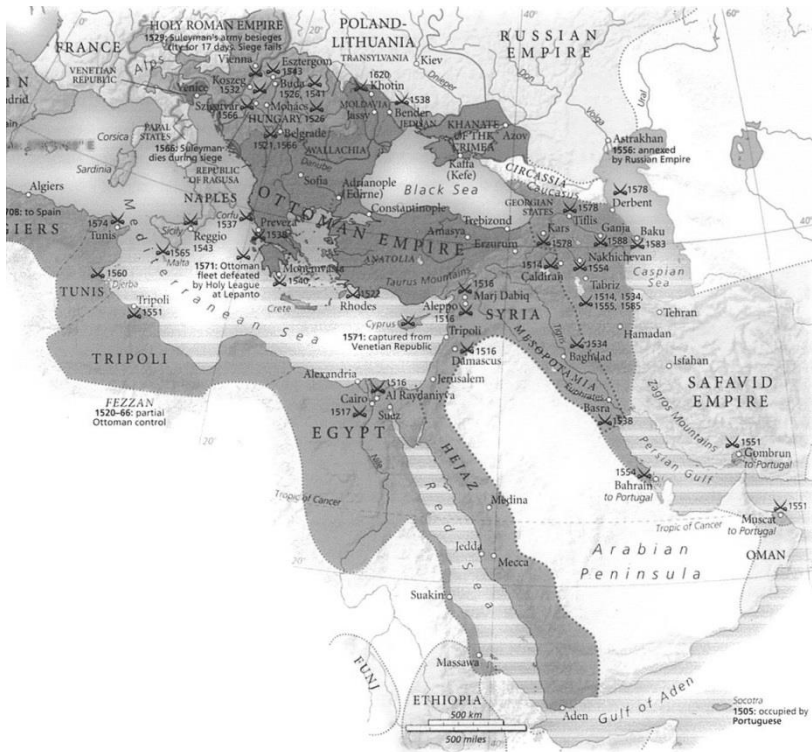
HOLY ROMAN EMPIRE
1529: Suleyman's army besieges city for 17 days. Siege fails
POLAND-LITHUANIA
RUSSIAN EMPIRE
40°
60°
FRANCE
VENETIAN REPUBLIC
Alps
Vienna
Esztergom
1543
TRANSYLVANIA
Kiev
Koszeg 1532
Buda 1526, 1541
1620 Khotin
Venice
Szigetvar 1566
Mohacs 1526
HUNGARY
MOLDAVIA
Jassy
1538
Bender
JEDISAN
KHANATE OF THE CRIMEA
Azov
Dnieper
Don
Volga
Ural
PAPAL STATES
1566: Suleyman dies during siege
Belgrade 1521, 1566
WALLACHIA
Danube
Kaffa (Kefe)
Astrakhan
1556: annexed by Russian Empire
Corsica
Sardinia
REPUBLIC OF RAGUSA
Sofia
Adrianople (Edirne)
Black Sea
CIRCASSIA
Caucasus
Algiers
NAPLES
OTTOMAN EMPIRE
Constantinople
1578
Derbent
708: to Spain
GIERS
1574
Tunis
Corfu 1537
Preveza 1538
Mediterranean Sea
Trebizond
GEORGIAN STATES
1578
Tiflis
Ganja
1588
Baku
1583
1565 Malta
Sicily
Reggio 1543
Amasya
Erzurum
Kars
1578
Nakhichevan
1554
TUNIS
1560
Djerba
1571: Ottoman fleet defeated by Holy League at Lepanto
Monemvasia 1540
ANATOLIA
Taurus Mountains
1514
Caldiran
Tabriz
1514, 1534, 1555, 1585
Caspian Sea
Tripoli
1551
Crete
1522
Rhodes
1516
Marj Dabiq
Aleppo 1516
SYRIA
Tehran
Cyprus
1571: captured from Venetian Republic
Tripoli
MESOPOTAMIA
Hamadan
TRIPOLI
1516
Damascus
Tigris
1534
Baghdad
Isfahan
Alexandria
Jerusalem
Euphrates
SAFAVID EMPIRE
FEZZAN
1520–66: partial Ottoman control
1516
Cairo
Al Raydaniyya
1517
Suez
Zagros Mountains
Basra
1538
20°
EGYPT
HEJAZ
Persian Gulf
1551
Gombrun to Portugal
Nile
1554
Bahrain to Portugal
Tropic of Cancer
Medina
Red Sea
Tropic of Cancer
Muscat to Portugal
1551
Jedda
Mecca
Arabian Peninsula
OMAN
Suakin
FUNJ
Massawa
ETHIOPIA
500 km
500 miles
Aden
Gulf of Aden
Socotra
1505: occupied by Portuguese